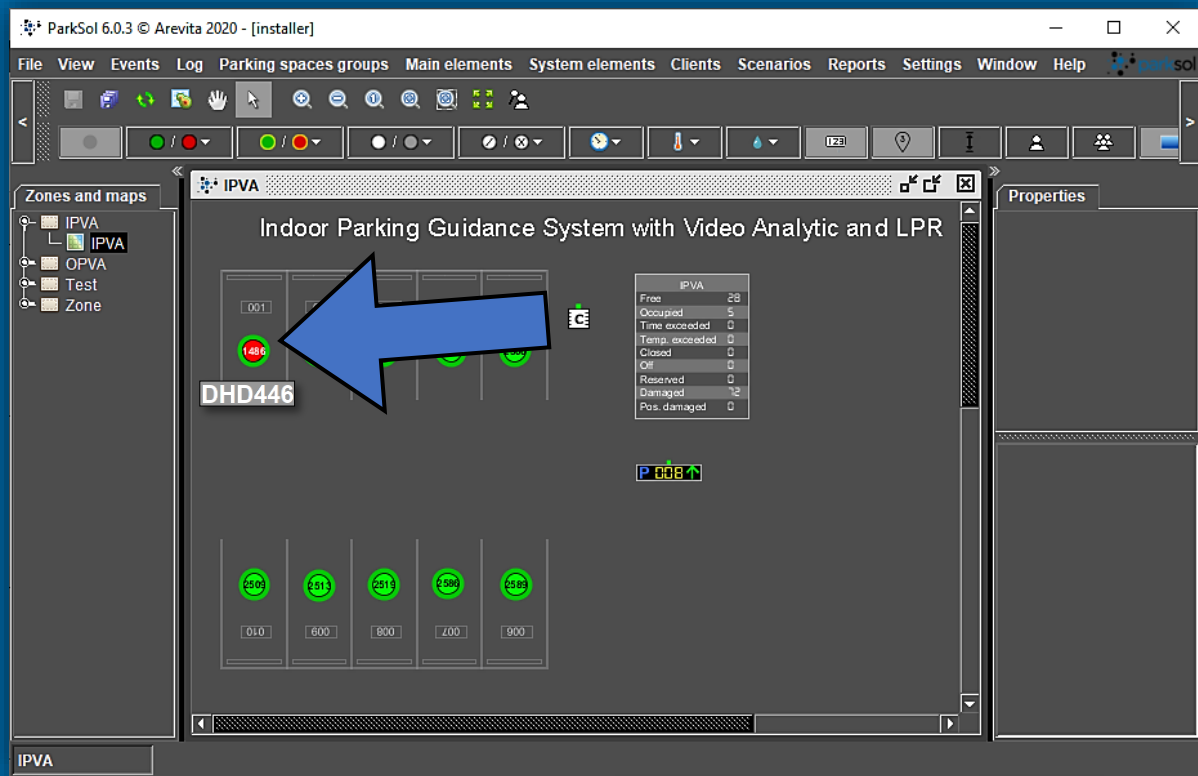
ParkSol 6.0.3 © Arevita 2020 - [installer]

File View Events Log Parking spaces groups Main elements System elements Clients Scenarios Reports Settings Window Help

parksol

Zones and maps

IPVA
IPVA
OPVA
Test
Zone

IPVA

Indoor Parking Guidance System with Video Analytic and LPR

001

1486

DHD446

C

| IPVA | |
|---|---|
| Free | 28 |
| Occupied | 5 |
| Time exceeded | 0 |
| Temp. exceeded | 0 |
| Closed | 0 |
| Off | 0 |
| Reserved | 0 |
| Damaged | 12 |
| Pos. damaged | 0 |

P 008

2509 2513 2519 2586 2589

010 600 800 700 900

Properties

IPVA